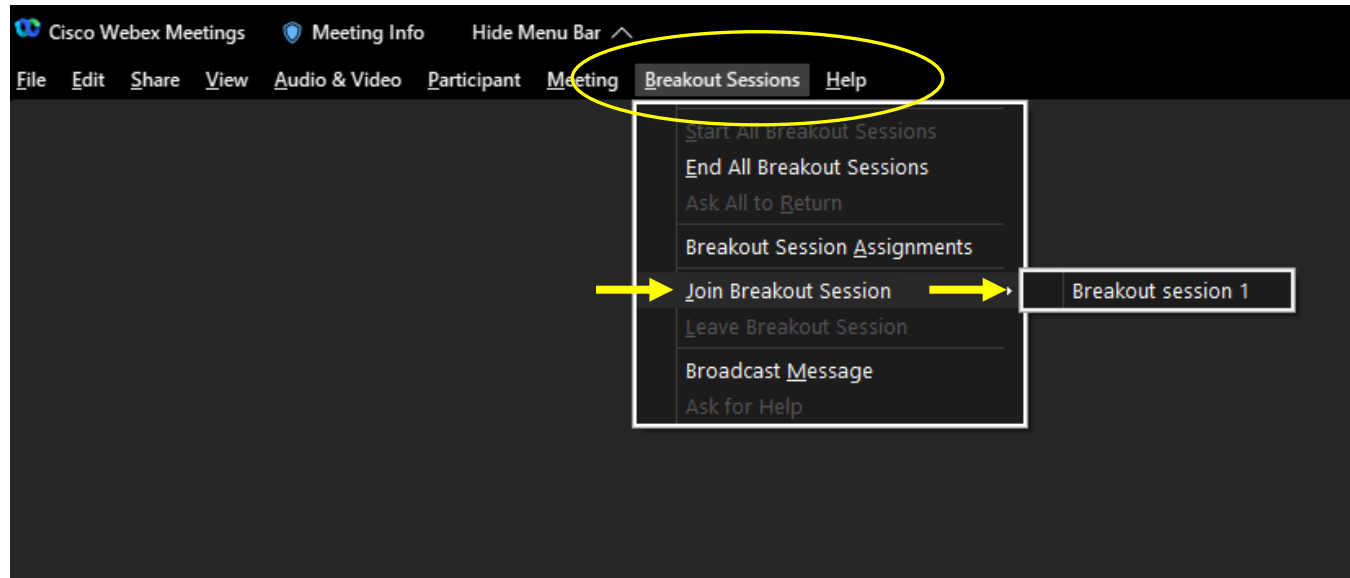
Cisco Webex Meetings   Meeting Info   Hide Menu Bar

File   Edit   Share   View   Audio & Video   Participant   Meeting   Breakout Sessions   Help

Start All Breakout Sessions
End All Breakout Sessions
Ask All to Return
Breakout Session Assignments
Join Breakout Session
Leave Breakout Session
Broadcast Message
Ask for Help

Breakout session 1